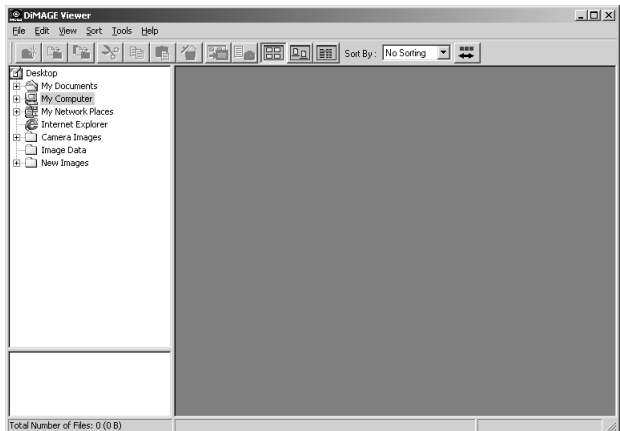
DiMAGE Viewer

File Edit View Sort Tools Help

Sort By : No Sorting

Desktop
My Documents
My Computer
My Network Places
Internet Explorer
Camera Images
Image Data
New Images

Total Number of Files: 0 (0 B)